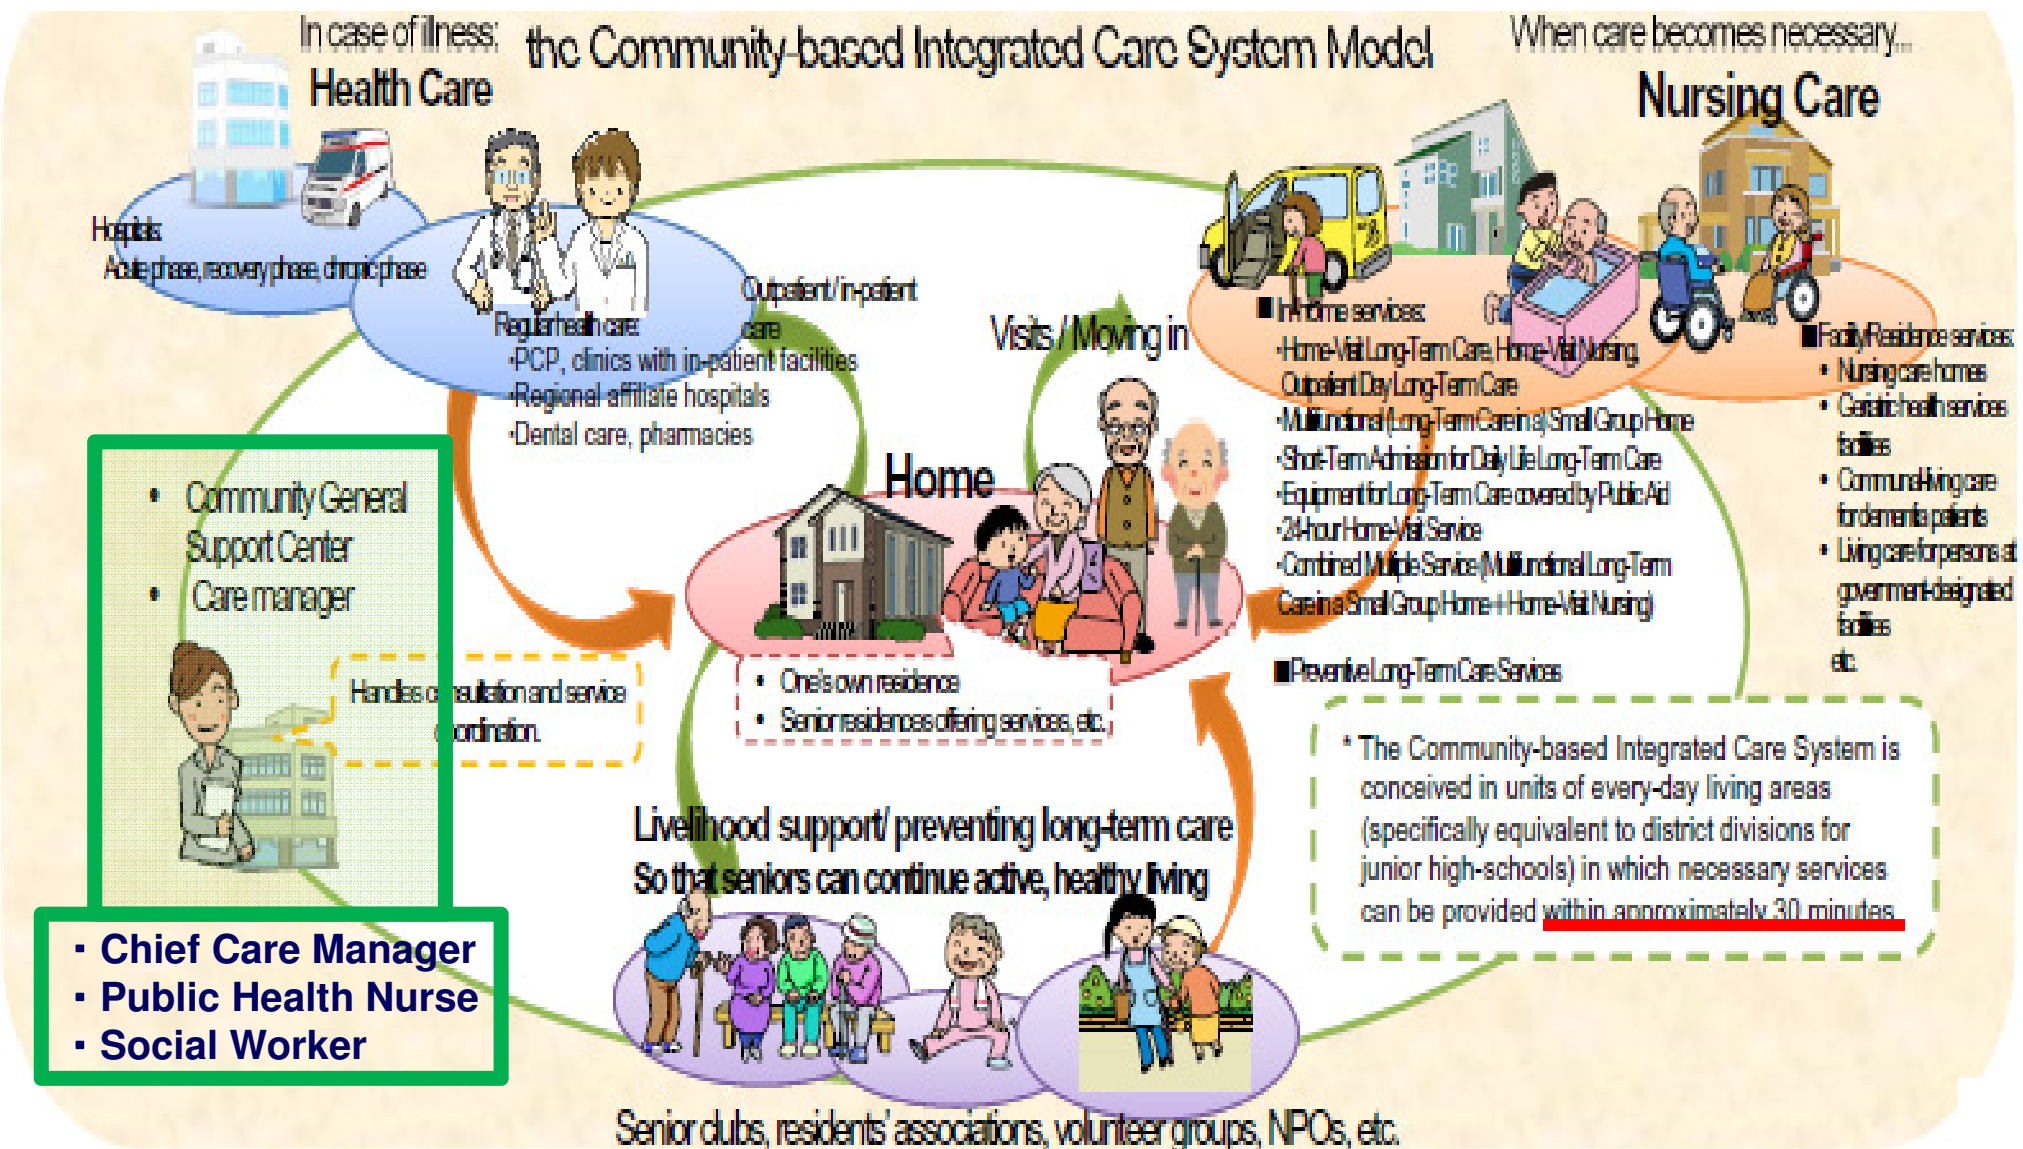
In case of illness:
Health Care

the Community-based Integrated Care System Model

When care becomes necessary...
Nursing Care

Hospitals
Acute phase, recovery phase, chronic phase

Regular health care
·PCP, clinics with in-patient facilities
·Regional affiliate hospitals
·Dental care, pharmacies

Outpatient/in-patient care

Visits / Moving in

■In-home services:
·Home-Visit Long-Term Care, Home-Visit Nursing, Outpatient Day Long-Term Care
·Multifunctional Long-Term Care in a Small Group Home
·Short-Term Admission for Daily Life Long-Term Care
·Equipment for Long-Term Care covered by Public Aid
·24-hour Home-Visit Service
·Combined Multiple Service (Multifunctional Long-Term Care in a Small Group Home + Home-Visit Nursing)

■Facility/Residence services:
• Nursing care homes
• Geriatric health services facilities
• Communal living care for dementia patients
• Living care for persons at government-designated facilities
etc.

■Preventive Long-Term Care Services

• Community General Support Center
• Care manager

Handles consultation and service coordination.

Home

• One's own residence
• Senior residences offering services, etc.

* The Community-based Integrated Care System is conceived in units of every-day living areas (specifically equivalent to district divisions for junior high-schools) in which necessary services can be provided within approximately 30 minutes.

Livelihood support/ preventing long-term care
So that seniors can continue active, healthy living

· Chief Care Manager
· Public Health Nurse
· Social Worker

Senior clubs, residents' associations, volunteer groups, NPOs, etc.